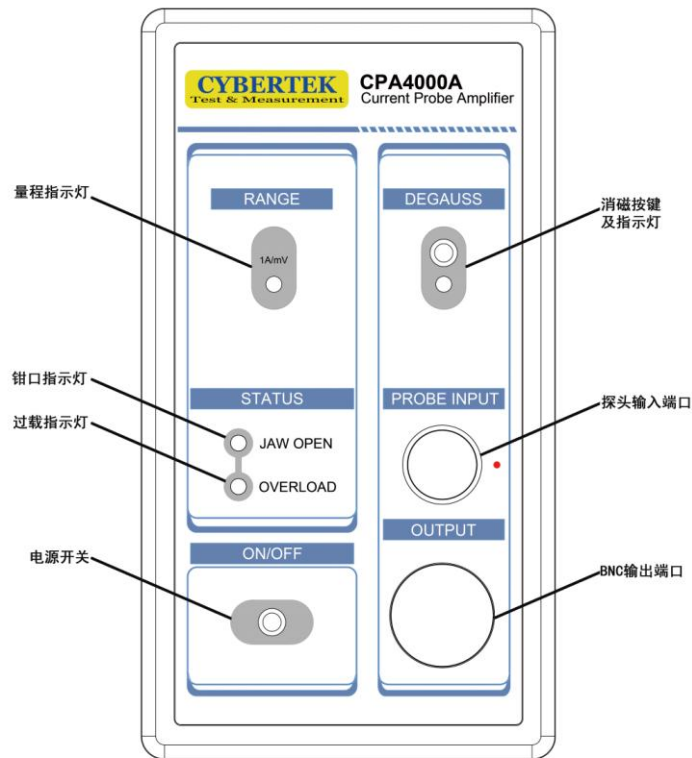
CYBERTEK
Test & Measurement

CPA4000A
Current Probe Amplifier

量程指示灯

RANGE

1A/mV

钳口指示灯

过载指示灯

STATUS

JAW OPEN

OVERLOAD

电源开关

ON/OFF

DEGAUSS

消磁按键
及指示灯

PROBE INPUT

探头输入端口

OUTPUT

BNC输出端口